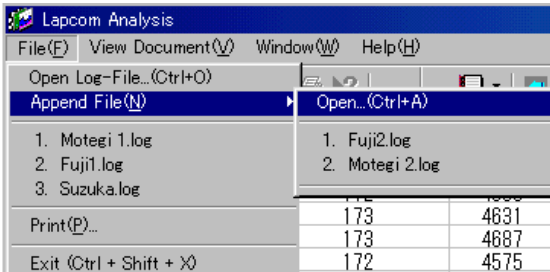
Lapcom Analysis

File(F) View Document(V) Window(W) Help(H)

Open Log-File...(Ctrl+O)
Append File(N)
1. Motegi 1.log
2. Fuji1.log
3. Suzuka.log
Print(P)...
Exit (Ctrl + Shift + X)

Open...(Ctrl+A)
1. Fuji2.log
2. Motegi 2.log

| | |
|---|---|
| 173 | 4631 |
| 173 | 4687 |
| 172 | 4575 |